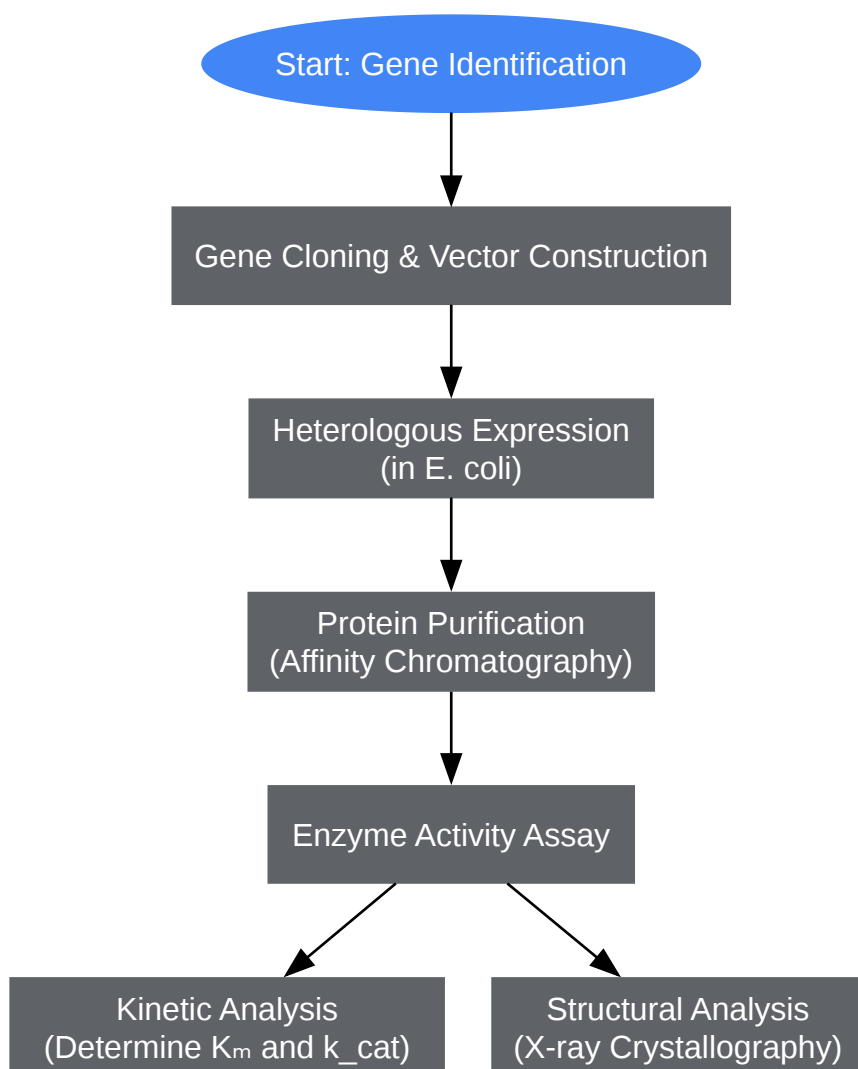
Start: Gene Identification

Gene Cloning & Vector Construction

Heterologous Expression (in E. coli)

Protein Purification (Affinity Chromatography)

Enzyme Activity Assay

Kinetic Analysis (Determine $K_m$ and k_cat)

Structural Analysis (X-ray Crystallography)